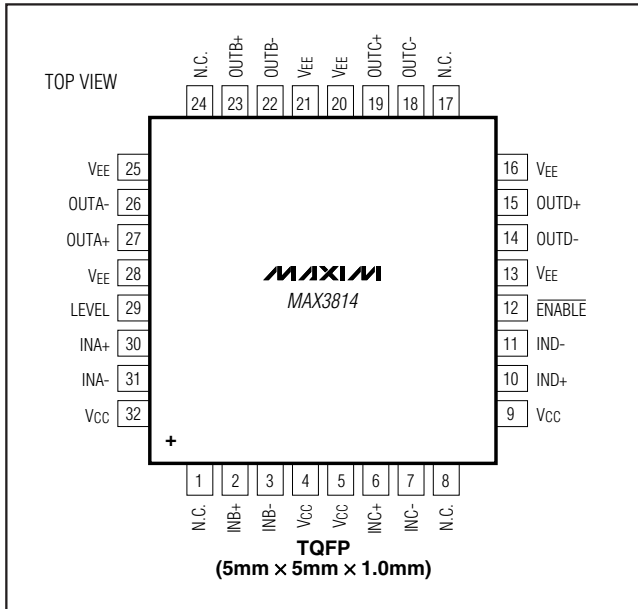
TOP VIEW

N.C. 24
OUTB+ 23
OUTB- 22
$V_{EE}$ 21
$V_{EE}$ 20
OUTC+ 19
OUTC- 18
N.C. 17

$V_{EE}$ 25
OUTA- 26
OUTA+ 27
$V_{EE}$ 28
LEVEL 29
INA+ 30
INA- 31
$V_{CC}$ 32

16 $V_{EE}$
15 OUTD+
14 OUTD-
13 $V_{EE}$
12 $\overline{ENABLE}$
11 IND-
10 IND+
9 $V_{CC}$

MAXIM
MAX3814

+

1 N.C.
2 INB+
3 INB-
4 $V_{CC}$
5 $V_{CC}$
6 INC+
7 INC-
8 N.C.

TQFP
(5mm × 5mm × 1.0mm)